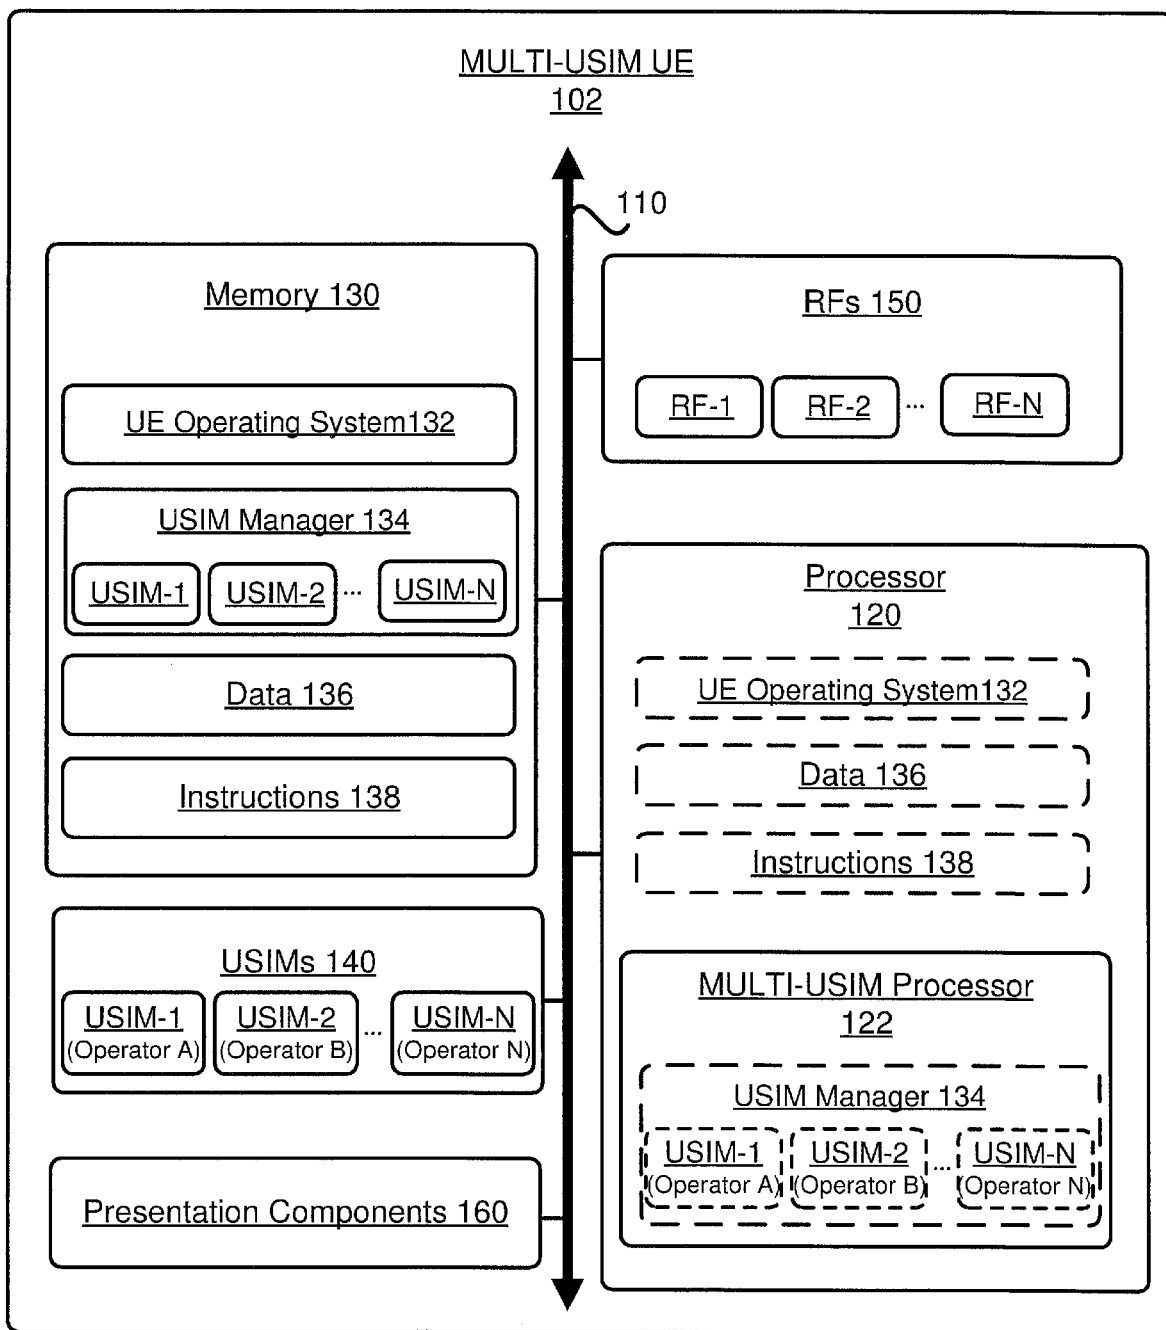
MULTI-USIM UE
102

110

Memory 130

UE Operating System132

USIM Manager 134

USIM-1 USIM-2 ... USIM-N

Data 136

Instructions 138

RFs 150

RF-1 RF-2 ... RF-N

Processor
120

UE Operating System132

Data 136

Instructions 138

USIMs 140

USIM-1 (Operator A) USIM-2 (Operator B) ... USIM-N (Operator N)

MULTI-USIM Processor
122

USIM Manager 134

USIM-1 (Operator A) USIM-2 (Operator B) ... USIM-N (Operator N)

Presentation Components 160